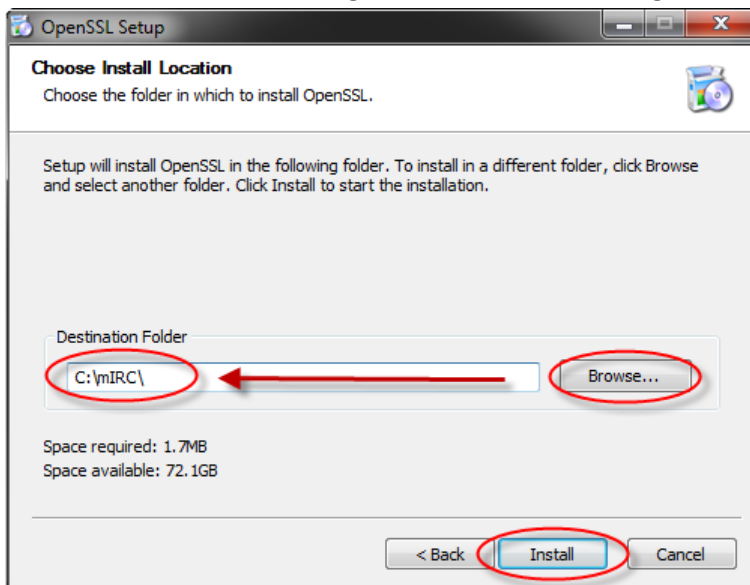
OpenSSL Setup

Choose Install Location

Choose the folder in which to install OpenSSL.

Setup will install OpenSSL in the following folder. To install in a different folder, click Browse and select another folder. Click Install to start the installation.

Destination Folder

C:\mIRC\

Browse...

Space required: 1.7MB

Space available: 72.1GB

< Back

Install

Cancel